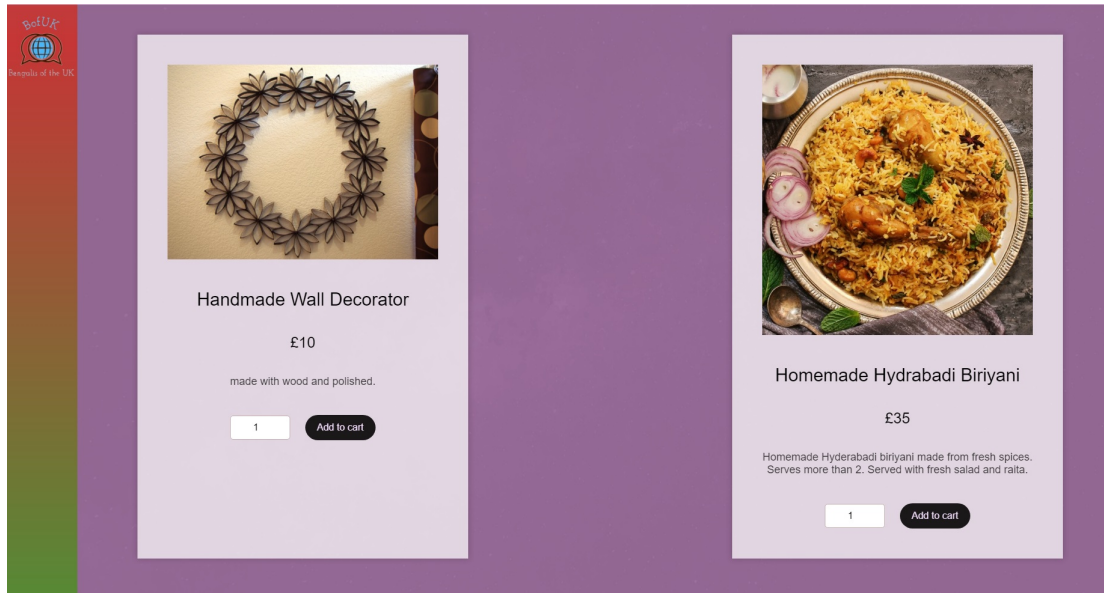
BofUK
Bengalis of the UK

Handmade Wall Decorator

£10

made with wood and polished.

1 Add to cart

Homemade Hydrabadi Biriyani

£35

Homemade Hyderabadi biriyani made from fresh spices. Serves more than 2. Served with fresh salad and raita.

1 Add to cart